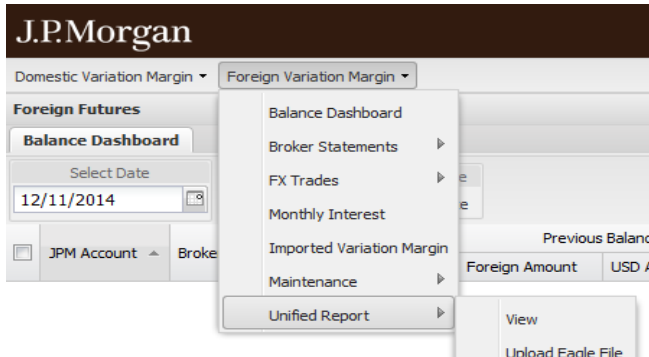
J.P.Morgan

Domestic Variation Margin ▾ Foreign Variation Margin ▾

Foreign Futures

Balance Dashboard

Select Date

12/11/2014

JPM Account Broke

Balance Dashboard

Broker Statements

FX Trades

Monthly Interest

Imported Variation Margin

Maintenance

Unified Report

e

e

Previous Balanc

Foreign Amount USD A

View

Upload Eagle File